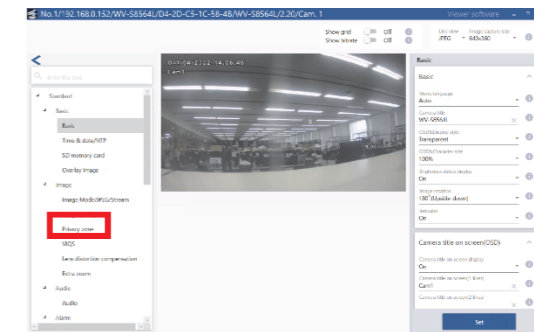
No.1/192.168.0.152/WV-S8564L/D4-2D-C5-1C-58-48/WV-S8564L/2.20/Cam. 1

Viewer software

Show grid Off
Show latest Off

Live view JPEG
Image capture size 640x360

Enter the task

Standard
Basic
Basic
Time & date/NTP
SD memory card
Overlay image
Image
Image Mode/PTZ/Stream
Privacy zone
VIQS
Lens distortion compensation
Extra zoom
Audio
Audio
Alarm

01-04-2022 14:06:46
Cam.1

Basic

Basic

Menu language
Auto

Camera title
WV-S8564L

OSD display style
Transparent

OSD character size
100%

Brightness status display
On

Image rotation
180°(Upside-down)

Indicator
On

Camera title on screen(OSD)

Camera title on screen display
On

Camera title on screen(1 line)
Cam1

Camera title on screen(2 line)

Set